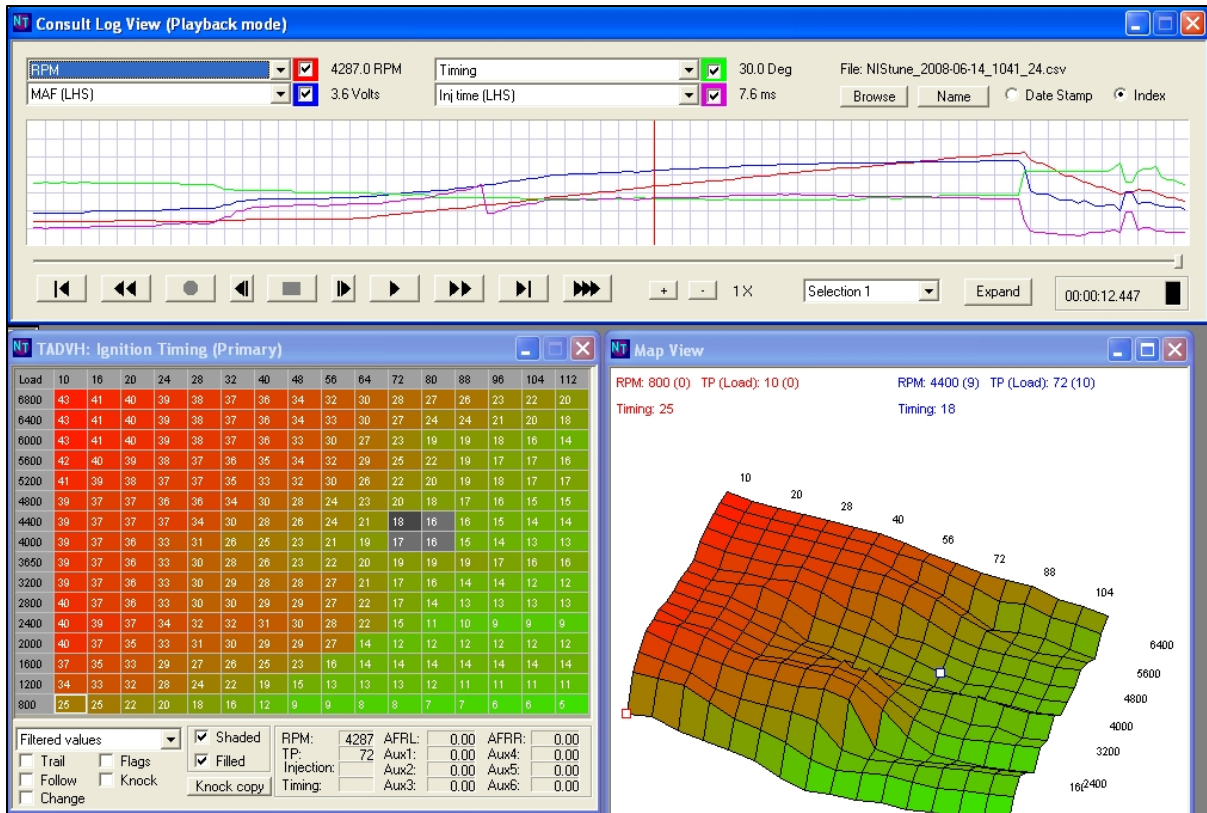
NT Consult Log View (Playback mode)

RPM 4287.0 RPM
MAF (LHS) 3.6 Volts
Timing 30.0 Deg
Inj time (LHS) 7.6 ms
File: NIStune_2008-06-14_1041_24.csv
Browse Name Date Stamp Index

+ - 1X Selection 1 Expand 00:00:12.447

NT TADVH: Ignition Timing (Primary)

| Load | 10 | 16 | 20 | 24 | 28 | 32 | 40 | 48 | 56 | 64 | 72 | 80 | 88 | 96 | 104 | 112 |
|---|---|---|---|---|---|---|---|---|---|---|---|---|---|---|---|---|
| 6800 | 43 | 41 | 40 | 39 | 38 | 37 | 36 | 34 | 32 | 30 | 28 | 27 | 26 | 23 | 22 | 20 |
| 6400 | 43 | 41 | 40 | 39 | 38 | 37 | 36 | 34 | 33 | 30 | 27 | 24 | 24 | 21 | 20 | 18 |
| 6000 | 43 | 41 | 40 | 39 | 38 | 37 | 36 | 33 | 30 | 27 | 23 | 19 | 19 | 18 | 16 | 14 |
| 5600 | 42 | 40 | 39 | 38 | 37 | 36 | 35 | 34 | 32 | 29 | 25 | 22 | 19 | 17 | 17 | 16 |
| 5200 | 41 | 39 | 38 | 37 | 37 | 35 | 33 | 32 | 30 | 26 | 22 | 20 | 19 | 18 | 17 | 17 |
| 4800 | 39 | 37 | 37 | 36 | 36 | 34 | 30 | 28 | 24 | 23 | 20 | 18 | 17 | 16 | 15 | 15 |
| 4400 | 39 | 37 | 37 | 37 | 34 | 30 | 28 | 26 | 24 | 21 | 18 | 16 | 16 | 15 | 14 | 14 |
| 4000 | 39 | 37 | 36 | 33 | 31 | 26 | 25 | 23 | 21 | 19 | 17 | 16 | 15 | 14 | 13 | 13 |
| 3650 | 39 | 37 | 36 | 33 | 30 | 28 | 26 | 23 | 22 | 20 | 19 | 19 | 19 | 17 | 16 | 16 |
| 3200 | 39 | 37 | 36 | 33 | 30 | 29 | 28 | 28 | 27 | 21 | 17 | 16 | 14 | 14 | 12 | 12 |
| 2800 | 40 | 37 | 36 | 33 | 30 | 30 | 29 | 29 | 27 | 22 | 17 | 14 | 13 | 13 | 13 | 13 |
| 2400 | 40 | 39 | 37 | 34 | 32 | 32 | 31 | 30 | 28 | 22 | 15 | 11 | 10 | 9 | 9 | 9 |
| 2000 | 40 | 37 | 35 | 33 | 31 | 30 | 29 | 29 | 27 | 14 | 12 | 12 | 12 | 12 | 12 | 12 |
| 1600 | 37 | 35 | 33 | 29 | 27 | 26 | 25 | 23 | 16 | 14 | 14 | 14 | 14 | 14 | 14 | 14 |
| 1200 | 34 | 33 | 32 | 28 | 24 | 22 | 19 | 15 | 13 | 13 | 13 | 12 | 11 | 11 | 11 | 11 |
| 800 | 25 | 25 | 22 | 20 | 18 | 16 | 12 | 9 | 9 | 8 | 8 | 7 | 7 | 6 | 6 | 5 |

Filtered values
Trail Flags
Follow Knock
Change
Shaded
Filled
Knock copy
RPM: 4287 AFRL: 0.00 AFRR: 0.00
TP: 72 Aux1: 0.00 Aux4: 0.00
Injection: Aux2: 0.00 Aux5: 0.00
Timing: Aux3: 0.00 Aux6: 0.00

NT Map View
RPM: 800 (0) TP (Load): 10 (0)
Timing: 25
RPM: 4400 (9) TP (Load): 72 (10)
Timing: 18
10 20 28 40 56 72 88 104
6400 5600 4800 4000 3200 16 2400